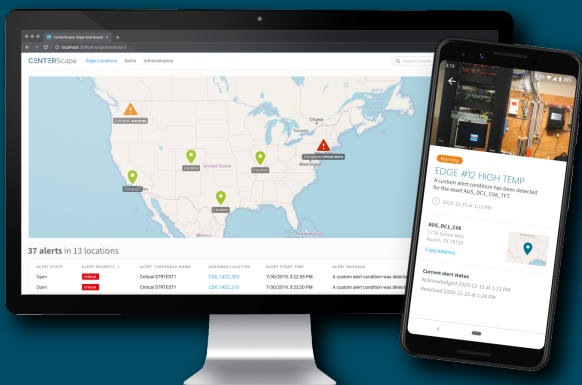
CenterScape Edge Dashboard

localhost:3000/#/edgeDashboard

CENTERScape Edge Locations Alerts Administration

Search

Ottawa

United States

Washington

Mexico

37 alerts in 13 locations

| ALERT STATE | ALERT SEVERITY | ALERT THRESHOLD NAME | ASSIGNED LOCATION | ALERT START TIME | ALERT MESSAGE |
|---|---|---|---|---|---|
| Open | Critical | Critical STRTEST1 | CSX_1420_369 | 7/30/2019, 3:22:55 PM | A custom alert condition was detected |
| Open | Critical | Critical STRTEST1 | CSX_1420_374 | 7/30/2019, 3:23:20 PM | A custom alert condition was detected |

Warning

EDGE #12 HIGH TEMP

A custom alert condition has been detected for the asset AUS_DC1_C08_TXT.

2020-12-15 at 1:23 PM

AUS_DC1_C08

Austin, TX 78759

Copy address

Current alert status

Acknowledged 2020-12-15 at 1:23 PM

Resolved 2020-12-15 at 1:24 PM